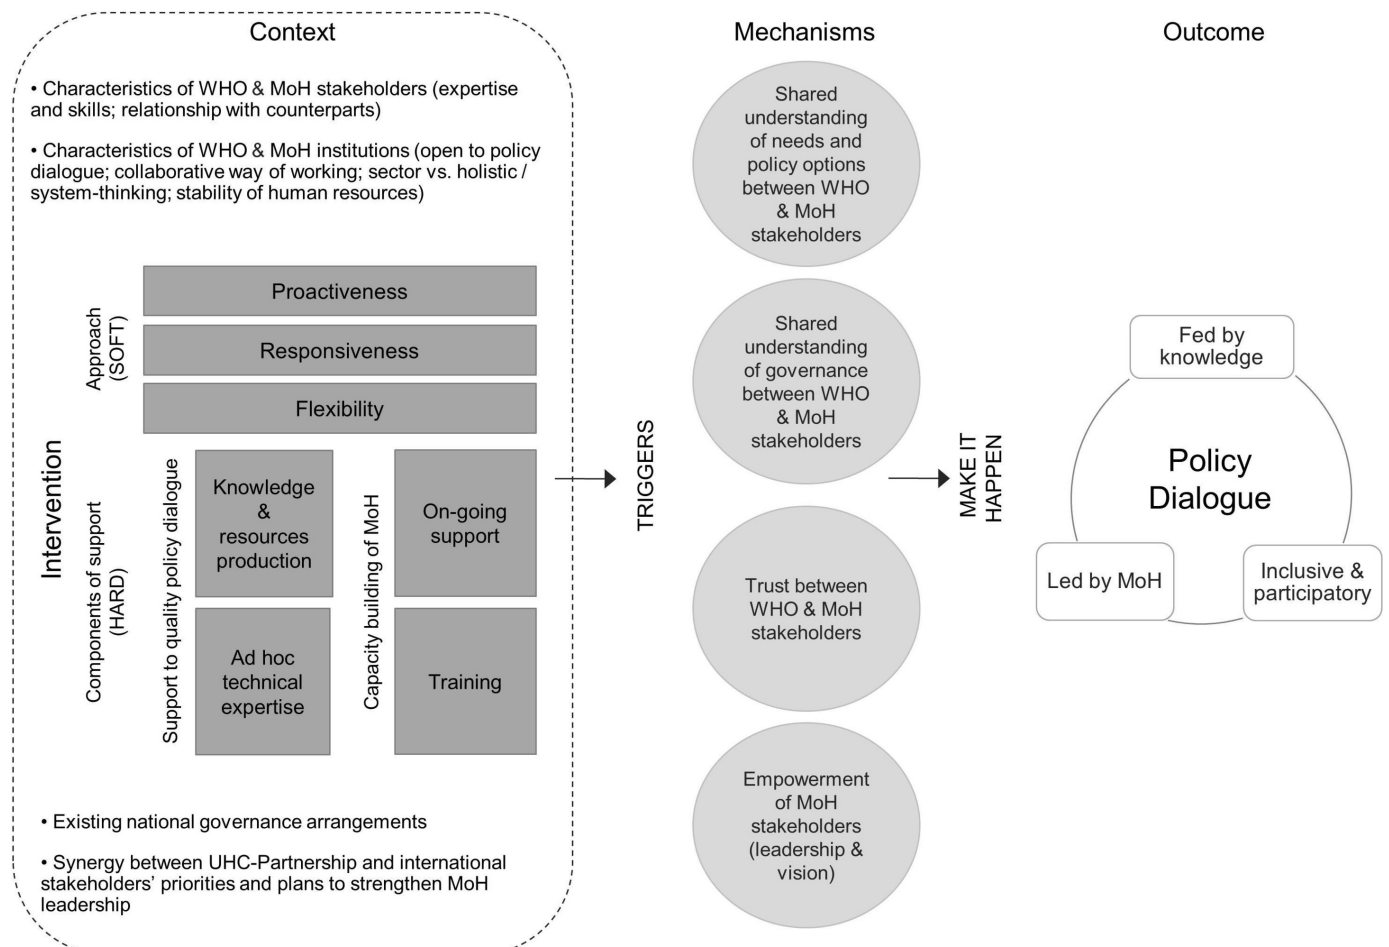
Context

• Characteristics of WHO & MoH stakeholders (expertise and skills; relationship with counterparts)

• Characteristics of WHO & MoH institutions (open to policy dialogue; collaborative way of working; sector vs. holistic / system-thinking; stability of human resources)

Intervention

Approach (SOFT)

Proactiveness

Responsiveness

Flexibility

Components of support (HARD)

Support to quality policy dialogue

Knowledge & resources production

Ad hoc technical expertise

Capacity building of MoH

On-going support

Training

• Existing national governance arrangements

• Synergy between UHC-Partnership and international stakeholders' priorities and plans to strengthen MoH leadership

TRIGGERS

Mechanisms

Shared understanding of needs and policy options between WHO & MoH stakeholders

Shared understanding of governance between WHO & MoH stakeholders

Trust between WHO & MoH stakeholders

Empowerment of MoH stakeholders (leadership & vision)

MAKE IT HAPPEN

Outcome

Fed by knowledge

Policy Dialogue

Led by MoH

Inclusive & participatory